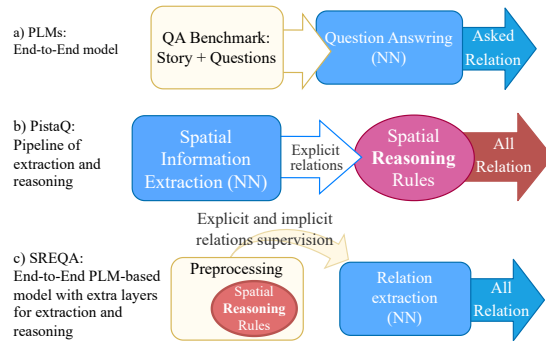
a) PLMs:
End-to-End model

QA Benchmark:
Story + Questions

Question Answring
(NN)

Asked
Relation

b) PistaQ:
Pipeline of extraction and reasoning

Spatial
Information
Extraction (NN)

Explicit
relations

Spatial
Reasoning
Rules

All
Relation

Explicit and implicit
relations supervision

c) SREQA:
End-to-End PLM-based model with extra layers for extraction and reasoning

Preprocessing

Spatial
Reasoning
Rules

Relation
extraction
(NN)

All
Relation